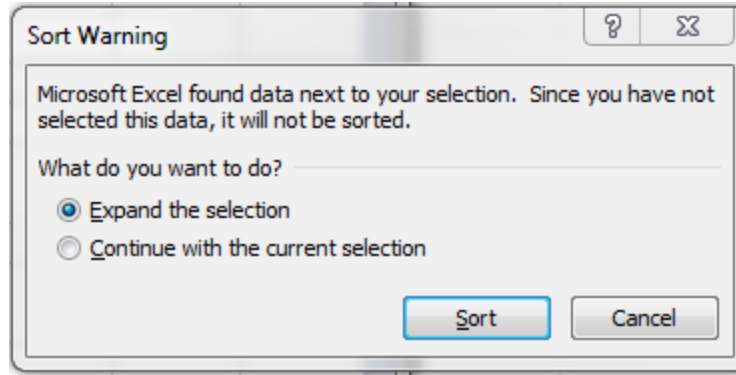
Sort Warning

?

Microsoft Excel found data next to your selection. Since you have not selected this data, it will not be sorted.

What do you want to do?

Expand the selection

Continue with the current selection

Sort

Cancel